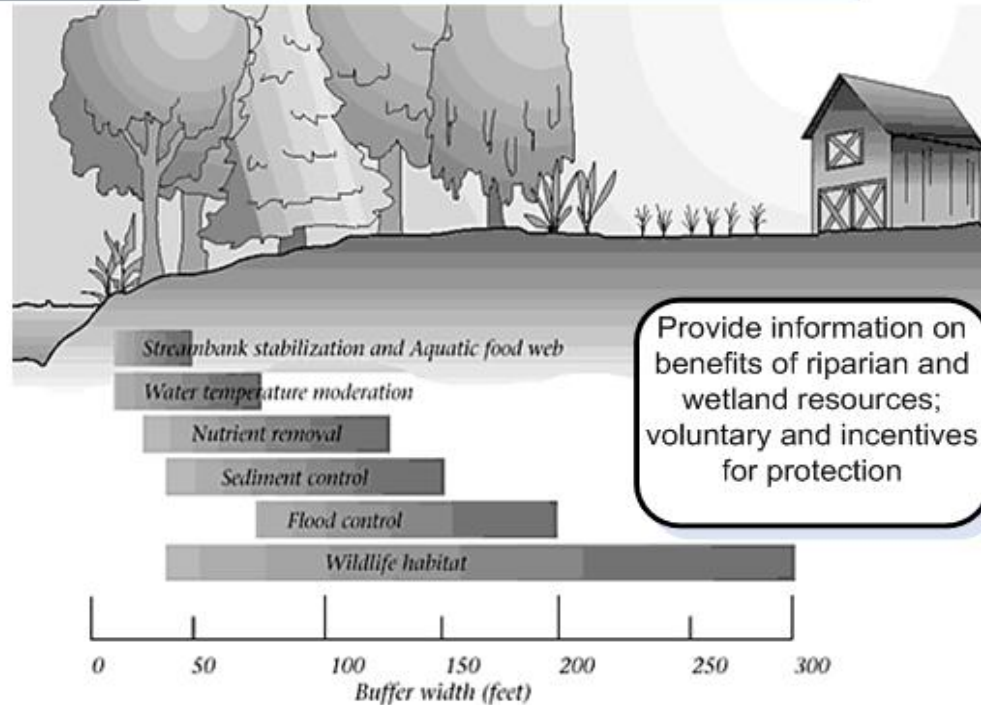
Provide information on benefits of riparian and wetland resources; voluntary and incentives for protection

Streambank stabilization and Aquatic food web

Water temperature moderation

Nutrient removal

Sediment control

Flood control

Wildlife habitat

0 50 100 150 200 250 300

Buffer width (feet)